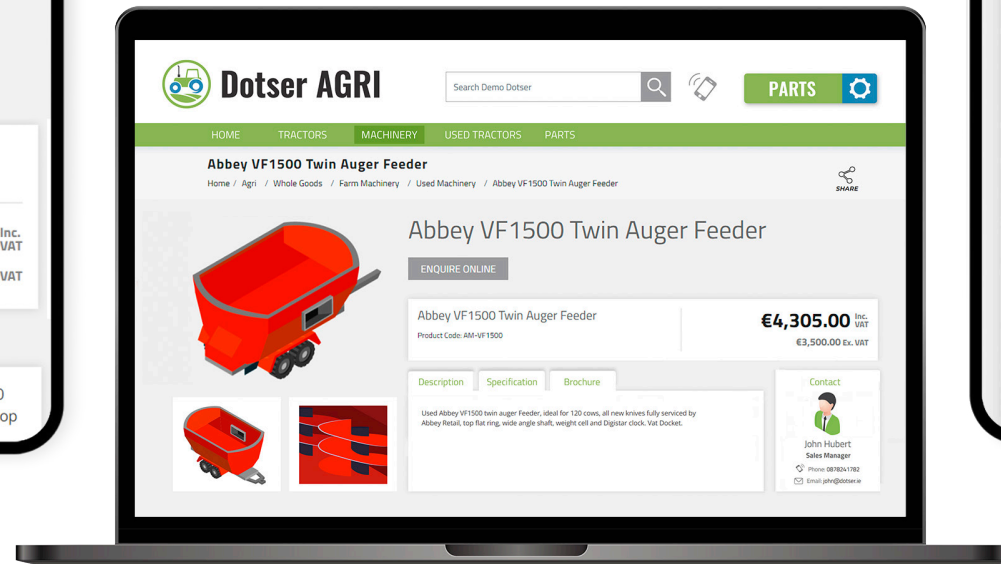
Inc.
VAT

VAT

0
op

Dotser AGRI

Search Demo Dotser

PARTS

HOME TRACTORS MACHINERY USED TRACTORS PARTS

Abbey VF1500 Twin Auger Feeder

Home / Agri / Whole Goods / Farm Machinery / Used Machinery / Abbey VF1500 Twin Auger Feeder

SHARE

Abbey VF1500 Twin Auger Feeder

ENQUIRE ONLINE

Abbey VF1500 Twin Auger Feeder

Product Code: AM-VF1500

€4,305.00 Inc. VAT

€3,500.00 Ex. VAT

Description Specification Brochure

Used Abbey VF1500 twin auger Feeder, ideal for 120 cows, all new knives fully serviced by Abbey Retail, top flat ring, wide angle shaft, weight cell and Digistar clock. Vat Docket.

Contact

John Hubert
Sales Manager
Phone: 0878241782
Email: john@dotser.ie